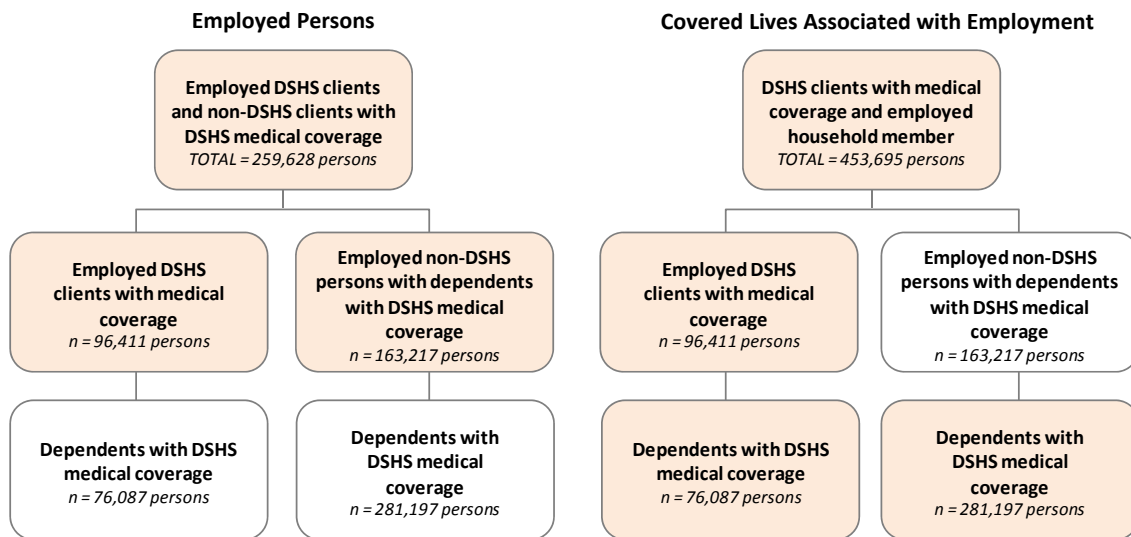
Employed Persons

Employed DSHS clients and non-DSHS clients with DSHS medical coverage
TOTAL = 259,628 persons

Employed DSHS clients with medical coverage
n = 96,411 persons

Employed non-DSHS persons with dependents with DSHS medical coverage
n = 163,217 persons

Dependents with DSHS medical coverage
n = 76,087 persons

Dependents with DSHS medical coverage
n = 281,197 persons

Covered Lives Associated with Employment

DSHS clients with medical coverage and employed household member
TOTAL = 453,695 persons

Employed DSHS clients with medical coverage
n = 96,411 persons

Employed non-DSHS persons with dependents with DSHS medical coverage
n = 163,217 persons

Dependents with DSHS medical coverage
n = 76,087 persons

Dependents with DSHS medical coverage
n = 281,197 persons